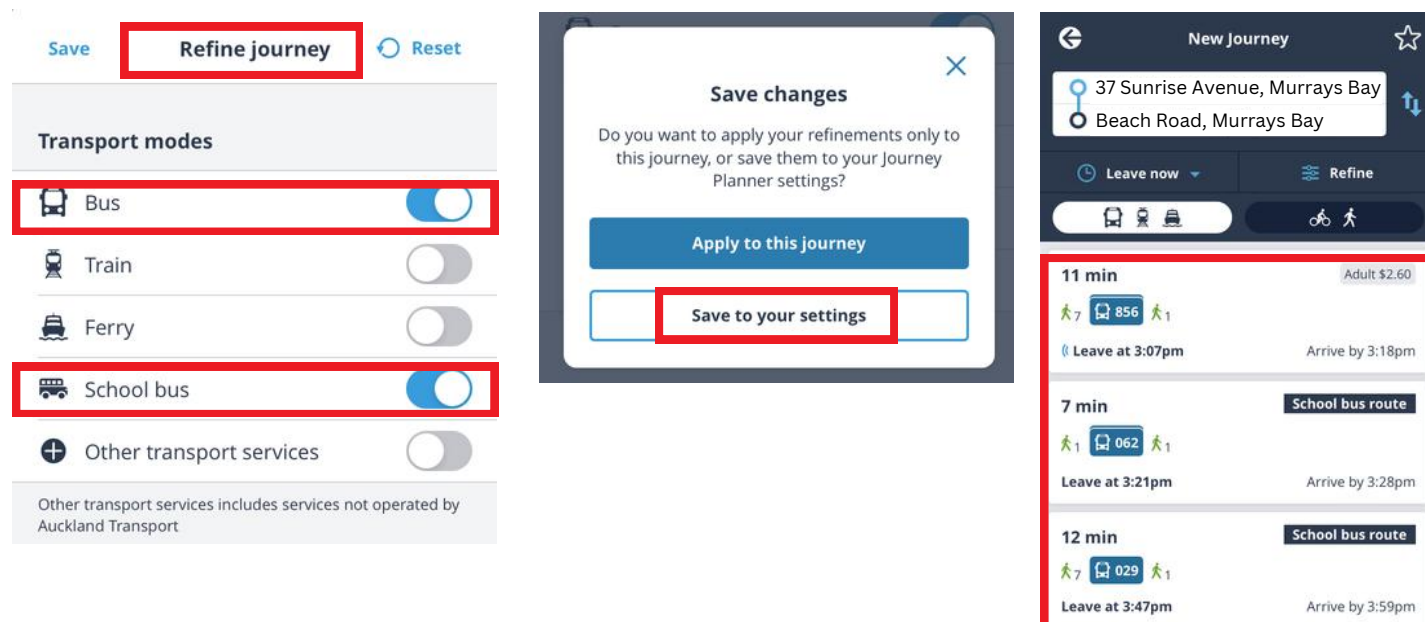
Save Refine journey Reset

Transport modes

Bus

Train

Ferry

School bus

Other transport services

Other transport services includes services not operated by Auckland Transport

Save changes

Do you want to apply your refinements only to this journey, or save them to your Journey Planner settings?

Apply to this journey

Save to your settings

New Journey

37 Sunrise Avenue, Murrays Bay

Beach Road, Murrays Bay

Leave now

Refine

11 min

Adult $2.60

7 856 1

Leave at 3:07pm

Arrive by 3:18pm

7 min

School bus route

1 062 1

Leave at 3:21pm

Arrive by 3:28pm

12 min

School bus route

7 029 1

Leave at 3:47pm

Arrive by 3:59pm